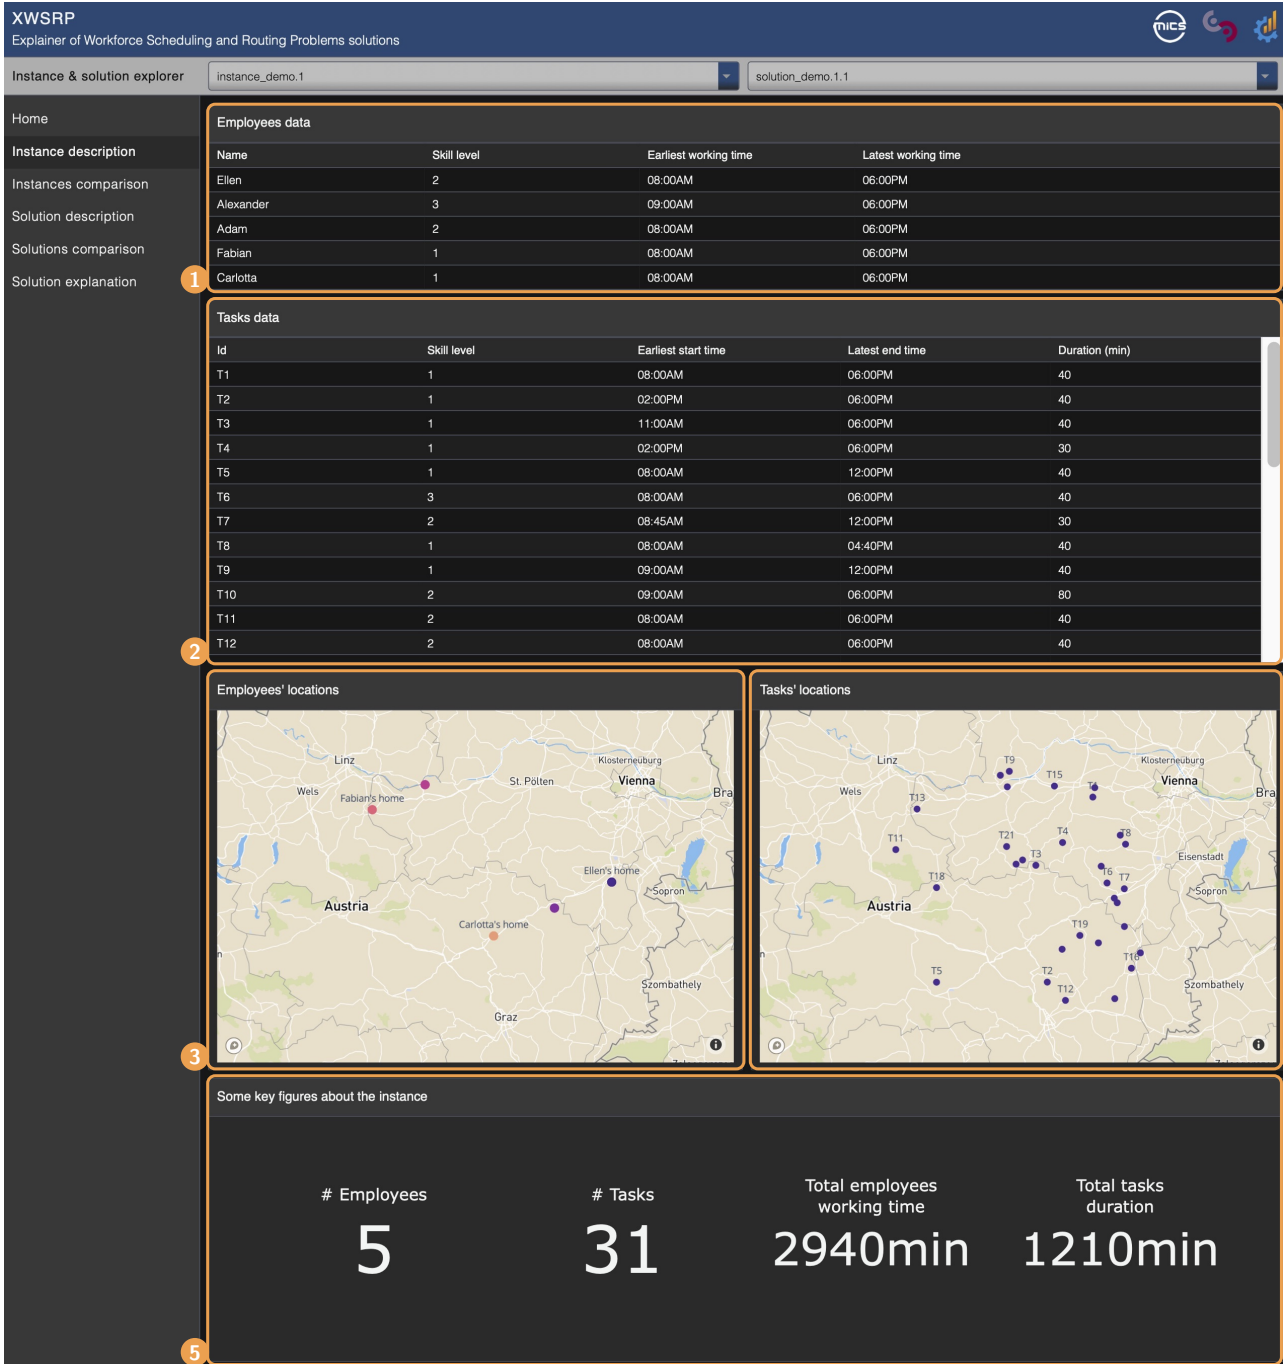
XWSRP
Explainer of Workforce Scheduling and Routing Problems solutions

mics

Instance & solution explorer

instance_demo.1

solution_demo.1.1

Home
Instance description
Instances comparison
Solution description
Solutions comparison
Solution explanation

Employees data

| Name | Skill level | Earliest working time | Latest working time |
|---|---|---|---|
| Ellen | 2 | 08:00AM | 06:00PM |
| Alexander | 3 | 09:00AM | 06:00PM |
| Adam | 2 | 08:00AM | 06:00PM |
| Fabian | 1 | 08:00AM | 06:00PM |
| Carlotta | 1 | 08:00AM | 06:00PM |

1

Tasks data

| Id | Skill level | Earliest start time | Latest end time | Duration (min) |
|---|---|---|---|---|
| T1 | 1 | 08:00AM | 06:00PM | 40 |
| T2 | 1 | 02:00PM | 06:00PM | 40 |
| T3 | 1 | 11:00AM | 06:00PM | 40 |
| T4 | 1 | 02:00PM | 06:00PM | 30 |
| T5 | 1 | 08:00AM | 12:00PM | 40 |
| T6 | 3 | 08:00AM | 06:00PM | 40 |
| T7 | 2 | 08:45AM | 12:00PM | 30 |
| T8 | 1 | 08:00AM | 04:40PM | 40 |
| T9 | 1 | 09:00AM | 12:00PM | 40 |
| T10 | 2 | 09:00AM | 06:00PM | 80 |
| T11 | 2 | 08:00AM | 06:00PM | 40 |
| T12 | 2 | 08:00AM | 06:00PM | 40 |

2

Employees' locations

Linz
Wels
Fabian's home
St. Pölten
Klosterneuburg
Vienna
Bra
Ellen's home
Sopron
Austria
Carlotta's home
Szombathely
Graz

Tasks' locations

Linz
Wels
T9
T15
T1
Klosterneuburg
Vienna
Bra
T13
T11
T21
T4
T8
T3
Eisenstadt
T18
T6
T7
Sopron
Austria
T19
T16
T5
T2
T12
Szombathely

3

Some key figures about the instance

# Employees
5

# Tasks
31

Total employees working time
2940min

Total tasks duration
1210min

5